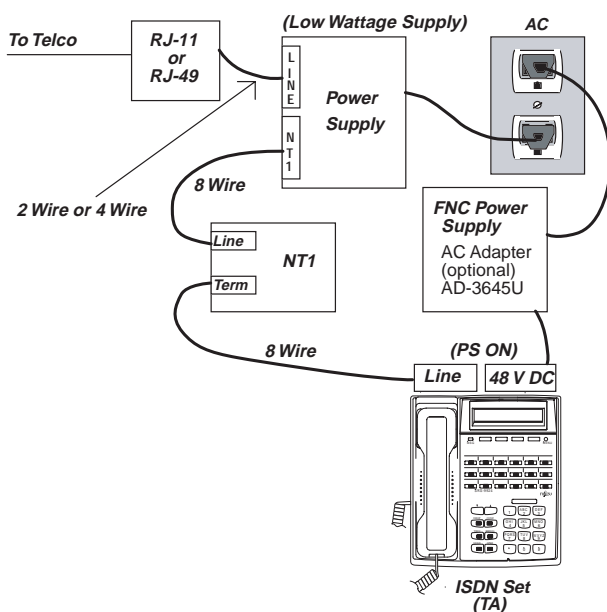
To Telco

RJ-11 or RJ-49

(Low Wattage Supply)

AC

L I N E

Power Supply

N T 1

8 Wire

2 Wire or 4 Wire

Line

NT1

Term

FNC Power Supply

AC Adapter (optional) AD-3645U

8 Wire

(PS ON)

Line

48 V DC

ISDN Set (TA)